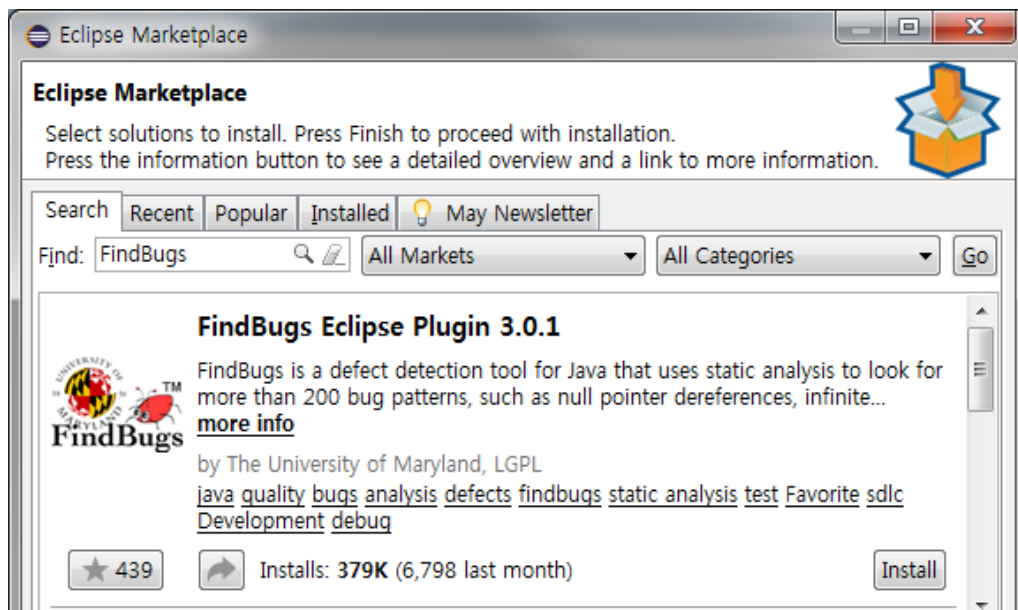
Eclipse Marketplace

Eclipse Marketplace

Select solutions to install. Press Finish to proceed with installation.
Press the information button to see a detailed overview and a link to more information.

Search | Recent | Popular | Installed | May Newsletter

Find: FindBugs | All Markets | All Categories | Go

FindBugs Eclipse Plugin 3.0.1

UNIVERSITY OF MARYLAND
TM
FindBugs

FindBugs is a defect detection tool for Java that uses static analysis to look for more than 200 bug patterns, such as null pointer dereferences, infinite... more info

by The University of Maryland, LGPL

java quality bugs analysis defects findbugs static analysis test Favorite sdlc Development debug

439

Installs: 379K (6,798 last month)

Install